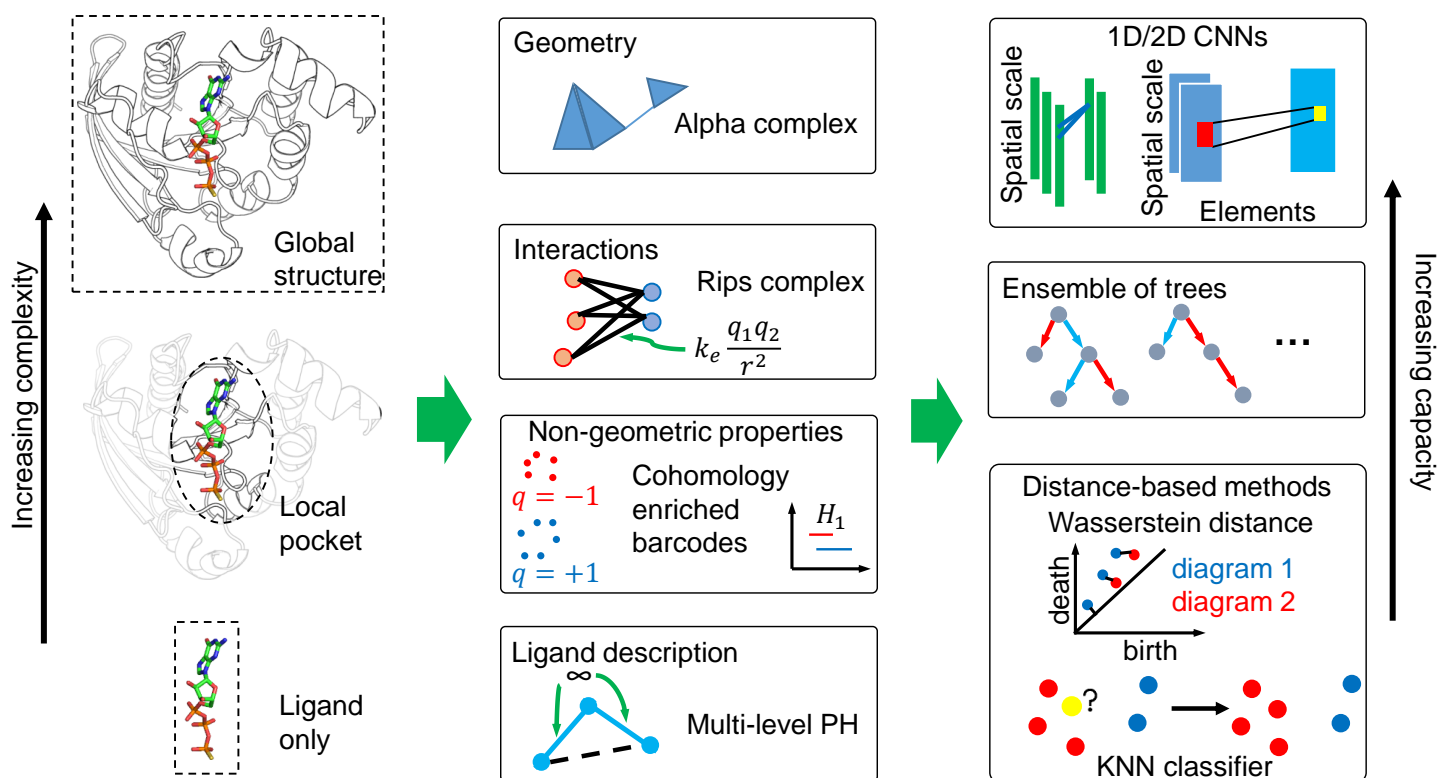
Increasing complexity

Global structure

Local pocket

Ligand only

Geometry

Alpha complex

Interactions

Rips complex

$k_e \frac{q_1 q_2}{r^2}$

Non-geometric properties

$q = -1$

$q = +1$

Cohomology enriched barcodes

$H_1$

Ligand description

$\infty$

Multi-level PH

1D/2D CNNs

Spatial scale

Spatial scale

Elements

Ensemble of trees

...

Distance-based methods

Wasserstein distance

death

birth

diagram 1

diagram 2

?

KNN classifier

Increasing capacity